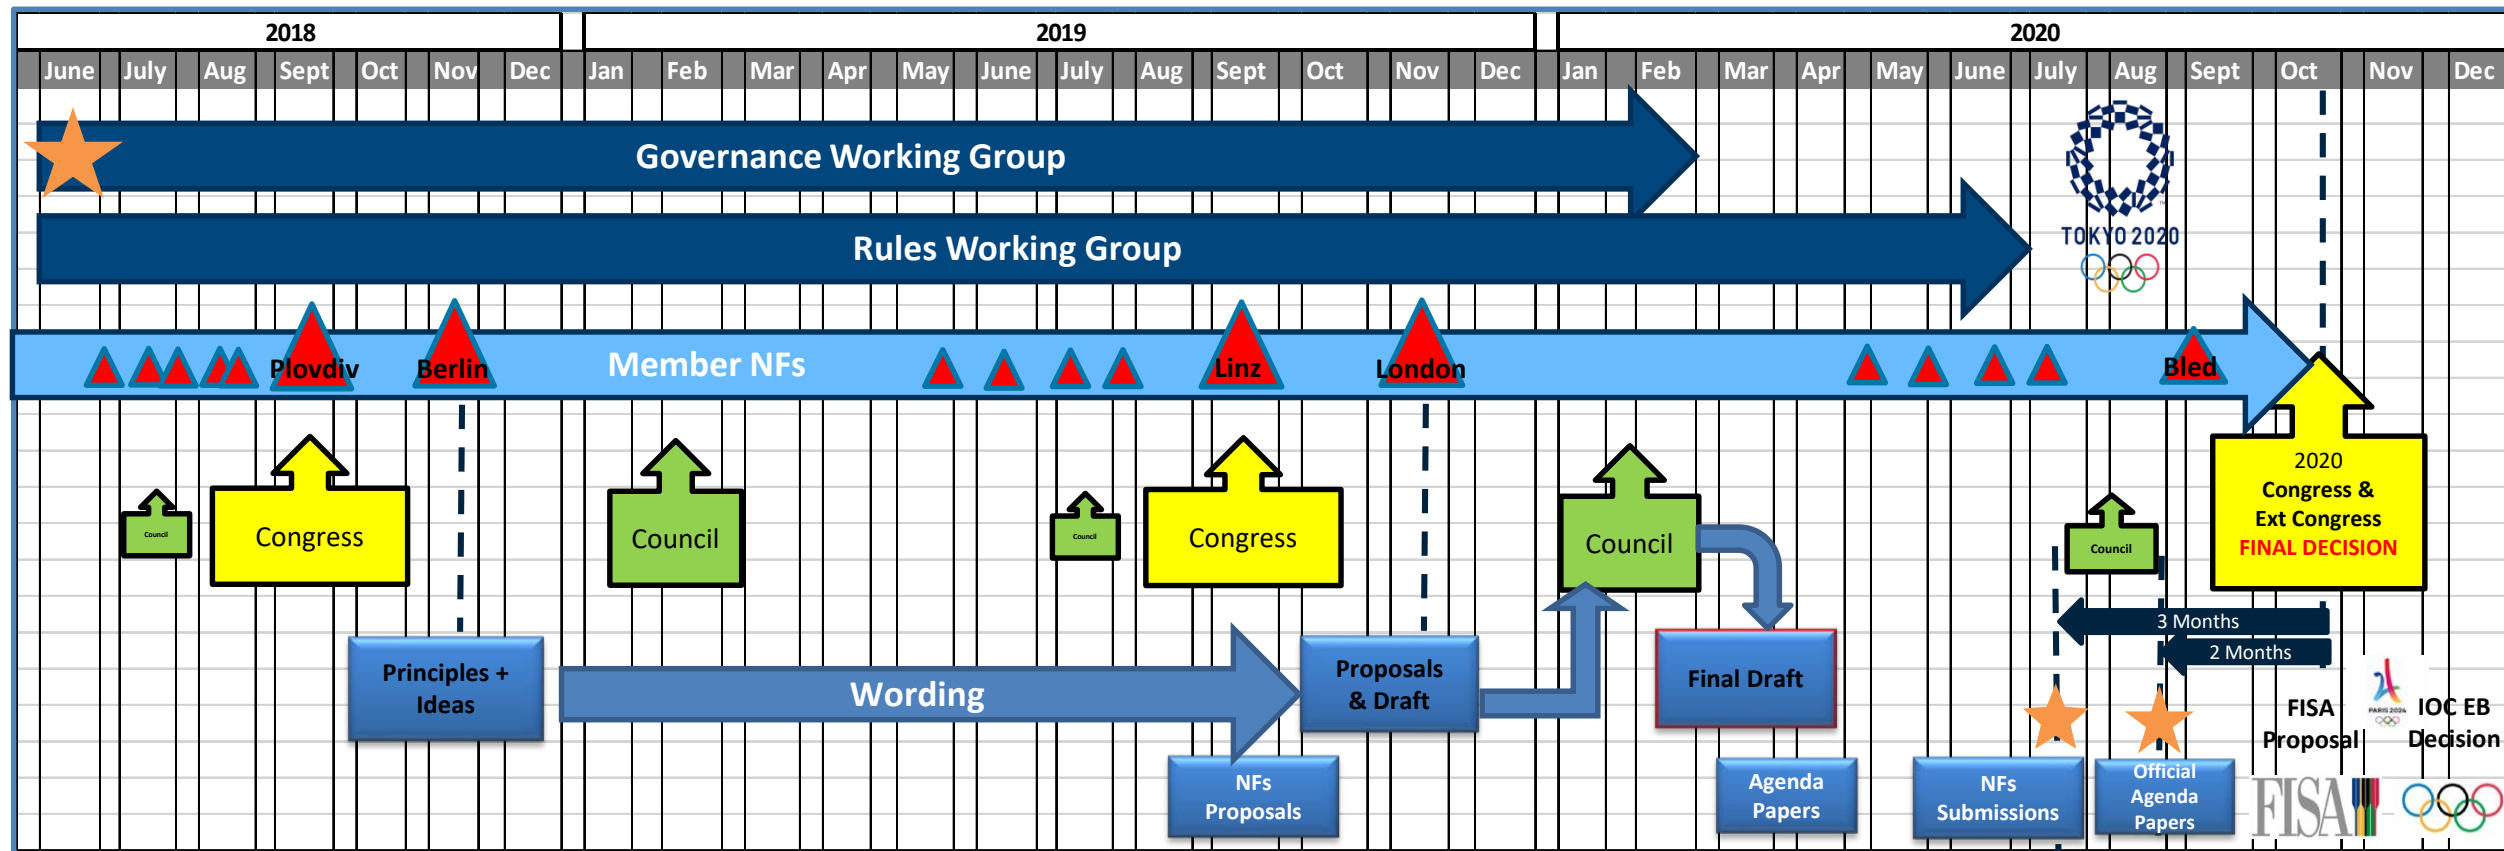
2018

2019

2020

June July Aug Sept Oct Nov Dec Jan Feb Mar Apr May June July Aug Sept Oct Nov Dec Jan Feb Mar Apr May June July Aug Sept Oct Nov Dec

Governance Working Group

TOKYO 2020

Rules Working Group

Plovdiv Berlin Member NFs Linz London Bled

Council

Congress

Council

Council

Congress

Council

Council

2020 Congress & Ext Congress FINAL DECISION

3 Months

2 Months

Principles + Ideas

Wording

Proposals & Draft

Final Draft

NFs Proposals

Agenda Papers

NFs Submissions

Official Agenda Papers

FISA Proposal

PARIS 2024

IOC EB Decision

FISA